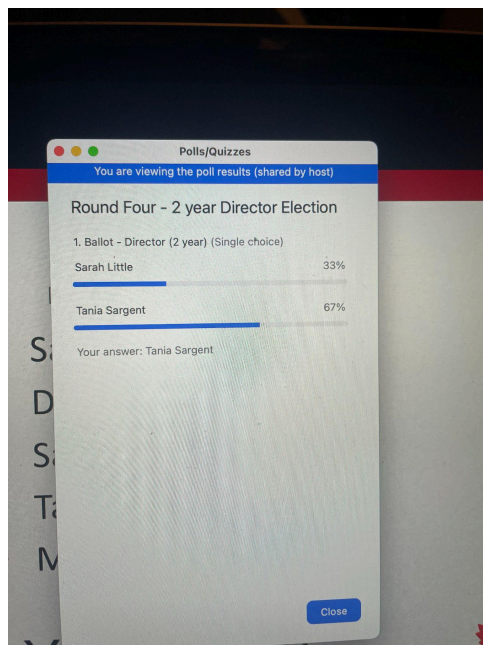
Polls/Quizzes

You are viewing the poll results (shared by host)

Round Four - 2 year Director Election

1. Ballot - Director (2 year) (Single choice)

Sarah Little 33%

Tania Sargent 67%

Your answer: Tania Sargent

Close

S
D
S
T
M